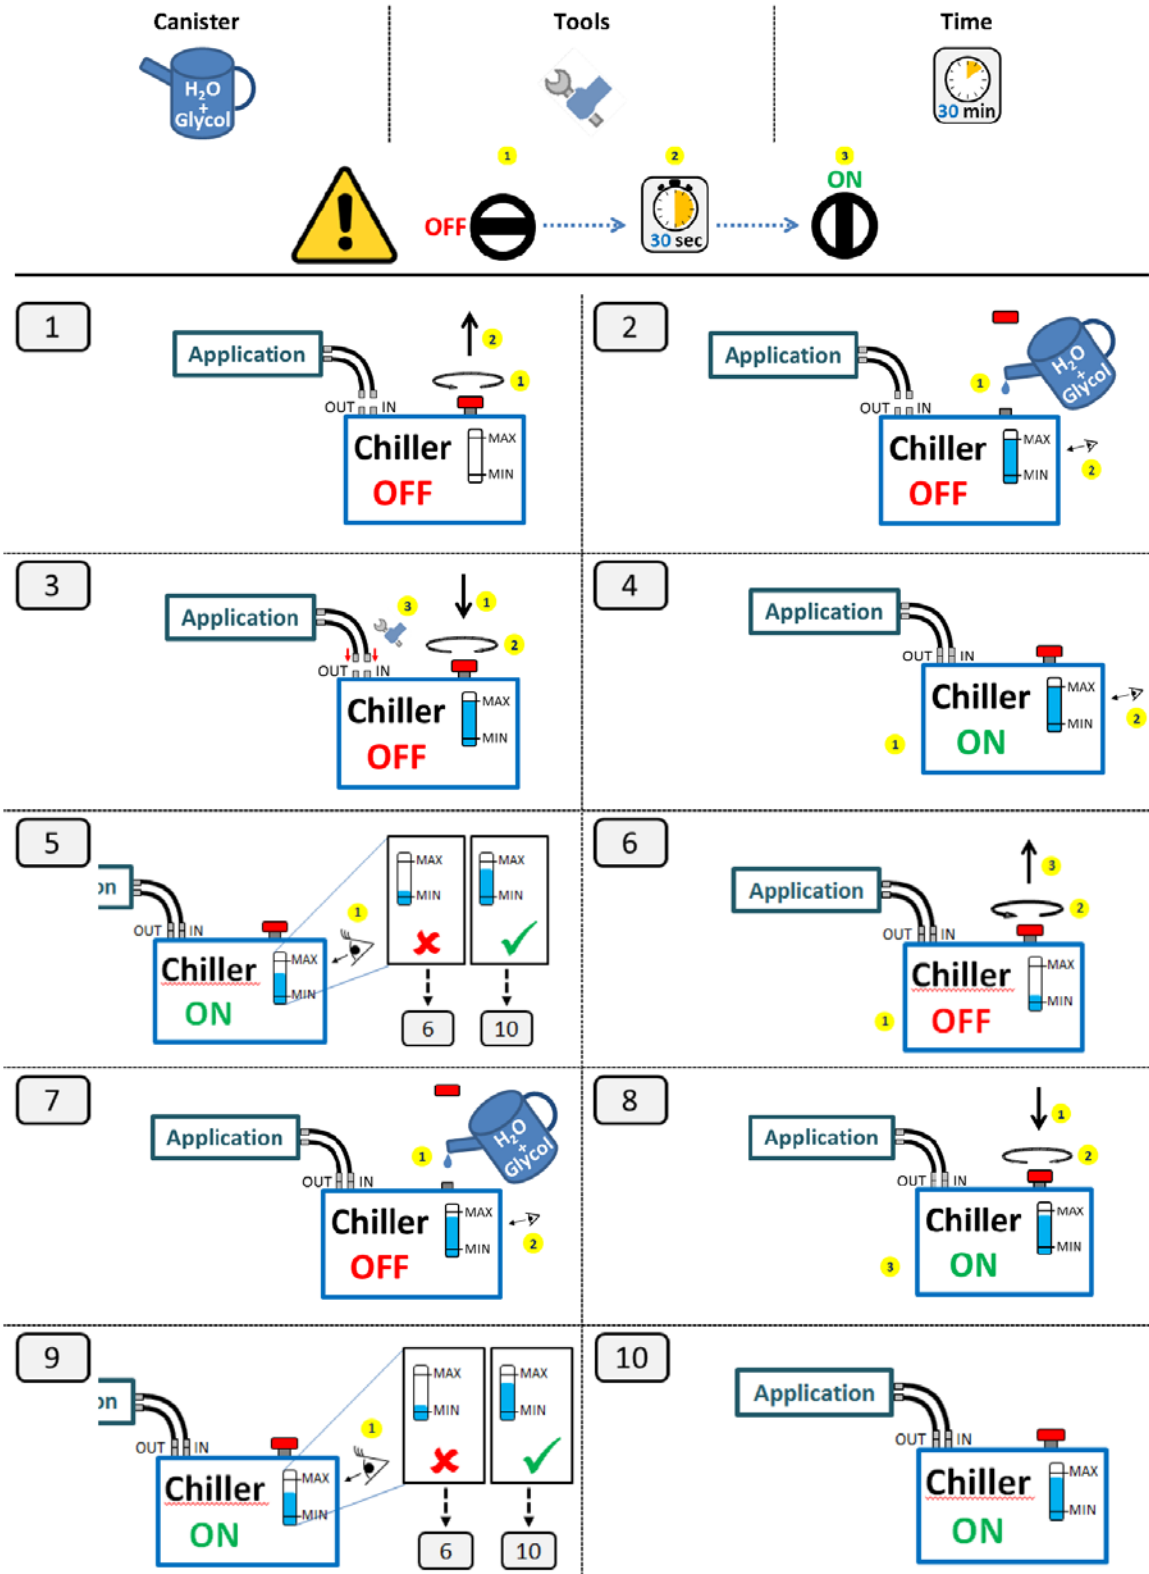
Canister

$H_2O$ + Glycol

Tools

Time

30 min

1 OFF

2 30 sec

3 ON

1

Application

2

1

OUT IN

Chiller OFF

MAX MIN

2

Application

1

$H_2O$ + Glycol

OUT IN

Chiller OFF

MAX MIN

2

3

Application

3

1

2

OUT IN

Chiller OFF

MAX MIN

4

Application

OUT IN

1

Chiller ON

MAX MIN

2

5

on

OUT IN

Chiller ON

MAX MIN

1

MAX MIN

MAX MIN

6

10

6

Application

3

2

OUT IN

1

Chiller OFF

MAX MIN

7

Application

1

$H_2O$ + Glycol

OUT IN

Chiller OFF

MAX MIN

2

8

Application

1

2

OUT IN

3

Chiller ON

MAX MIN

9

on

OUT IN

Chiller ON

MAX MIN

1

MAX MIN

MAX MIN

6

10

10

Application

OUT IN

Chiller ON

MAX MIN